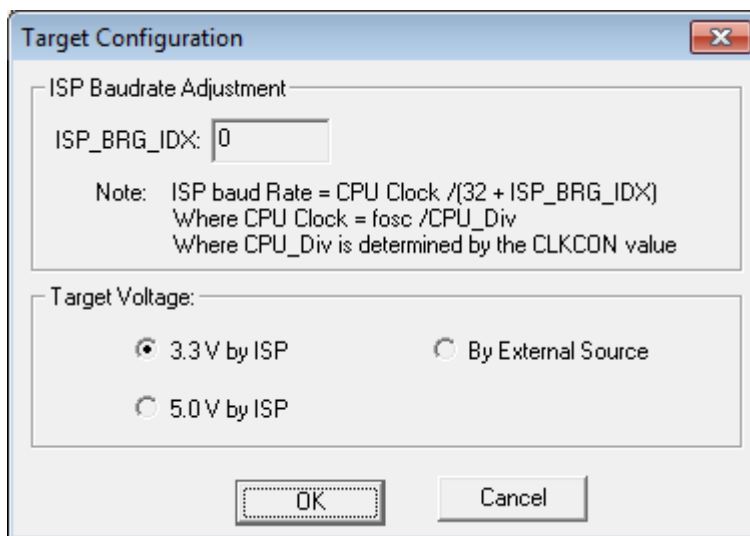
Target Configuration

ISP Baudrate Adjustment

ISP_BRG_IDX: 0

Note: ISP baud Rate = CPU Clock /(32 + ISP_BRG_IDX)
Where CPU Clock = fosc /CPU_Div
Where CPU_Div is determined by the CLKCON value

Target Voltage:

3.3 V by ISP

By External Source

5.0 V by ISP

OK

Cancel